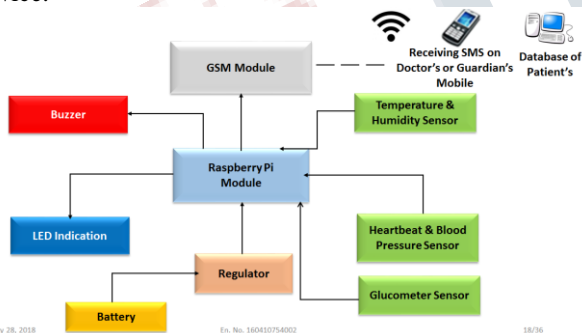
GSM Module

Receiving SMS on Doctor's or Guardian's Mobile

Database of Patient's

Buzzer

Temperature & Humidity Sensor

Raspberry Pi Module

LED Indication

Heartbeat & Blood Pressure Sensor

Regulator

Glucometer Sensor

Battery

y 28, 2018

En. No. 160410754002

18/36